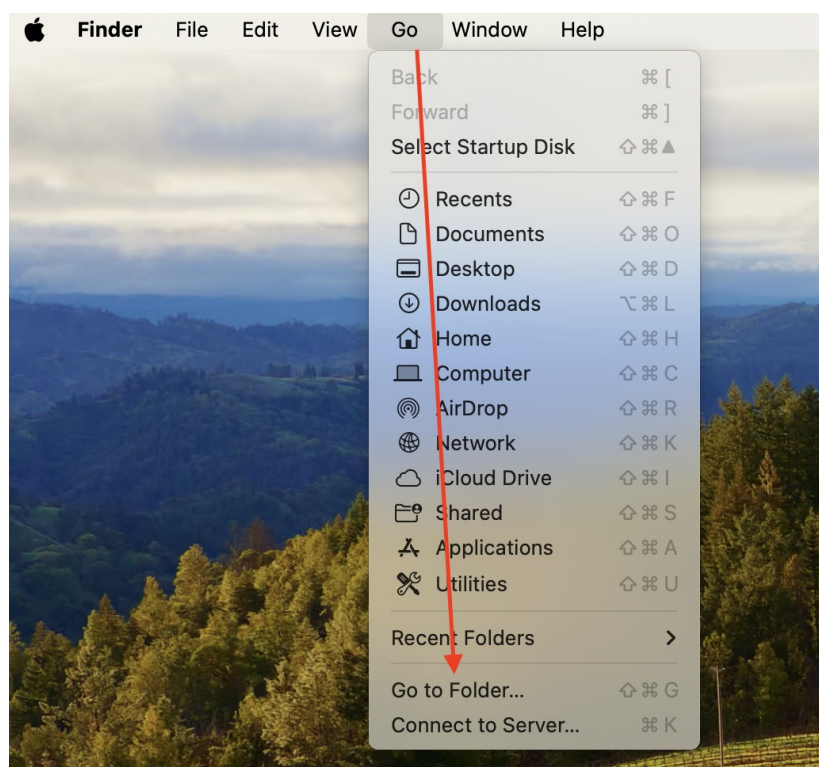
Finder File Edit View Go Window Help

Back ⌘ [
Forward ⌘ ]
Select Startup Disk ⇧ ⌘ ▲

Recents ⇧ ⌘ F
Documents ⇧ ⌘ O
Desktop ⇧ ⌘ D
Downloads ⌥ ⌘ L
Home ⇧ ⌘ H
Computer ⇧ ⌘ C
AirDrop ⇧ ⌘ R
Network ⇧ ⌘ K
iCloud Drive ⇧ ⌘ I
Shared ⇧ ⌘ S
Applications ⇧ ⌘ A
Utilities ⇧ ⌘ U

Recent Folders >

Go to Folder... ⇧ ⌘ G
Connect to Server... ⌘ K